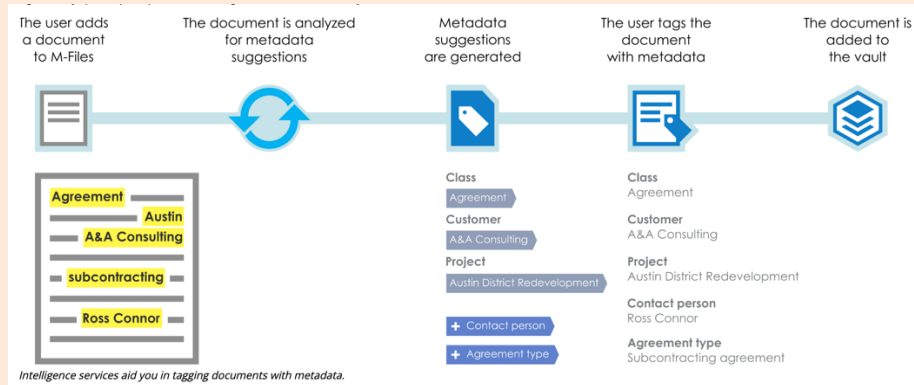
The user adds a document to M-Files

The document is analyzed for metadata suggestions

Metadata suggestions are generated

The user tags the document with metadata

The document is added to the vault

Agreement
Austin
A&A Consulting
subcontracting
Ross Connor

Class
Agreement
Customer
A&A Consulting
Project
Austin District Redevelopment
+ Contact person
+ Agreement type

Class
Agreement
Customer
A&A Consulting
Project
Austin District Redevelopment
Contact person
Ross Connor
Agreement type
Subcontracting agreement

Intelligence services aid you in tagging documents with metadata.